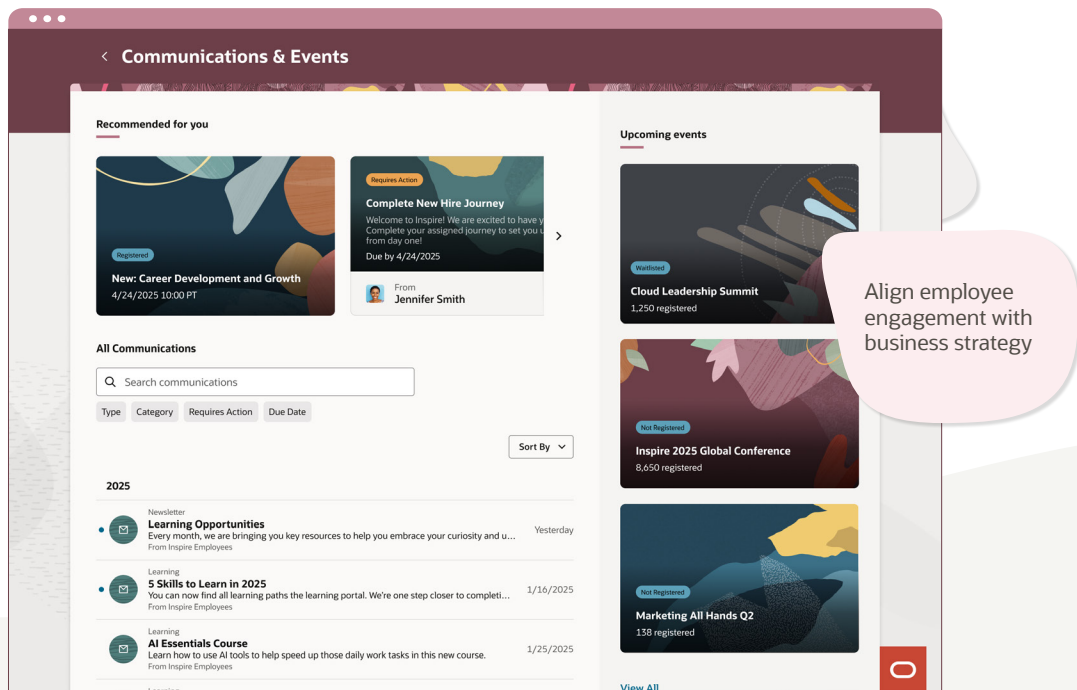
Communications & Events

Recommended for you

Registered

New: Career Development and Growth

4/24/2025 10:00 PT

Requires Action

Complete New Hire Journey

Welcome to Inspire! We are excited to have y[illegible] Complete your assigned journey to set you u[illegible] from day one!

Due by 4/24/2025

From

Jennifer Smith

All Communications

Search communications

Type

Category

Requires Action

Due Date

Sort By

2025

Newsletter

Learning Opportunities

Every month, we are bringing you key resources to help you embrace your curiosity and u...

From Inspire Employees

Yesterday

Learning

5 Skills to Learn in 2025

You can now find all learning paths the learning portal. We're one step closer to completi...

From Inspire Employees

1/16/2025

Learning

AI Essentials Course

Learn how to use AI tools to help speed up those daily work tasks in this new course.

From Inspire Employees

1/25/2025

Upcoming events

Waitlisted

Cloud Leadership Summit

1,250 registered

Not Registered

Inspire 2025 Global Conference

8,650 registered

Not Registered

Marketing All Hands Q2

138 registered

View All

Align employee engagement with business strategy